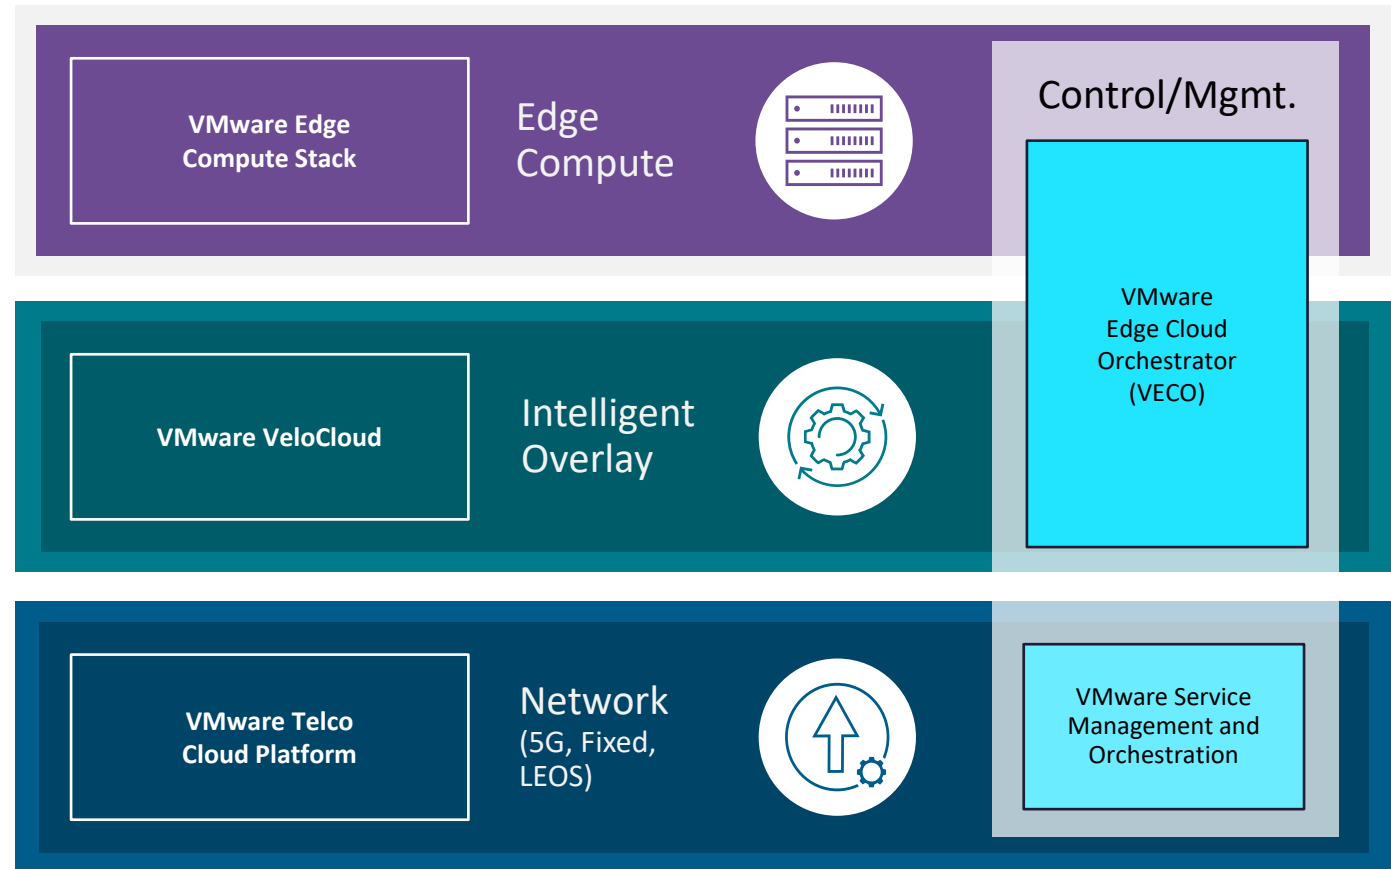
VMware Edge Compute Stack

Edge Compute

Control/Mgmt.

VMware Edge Cloud Orchestrator (VECO)

VMware VeloCloud

Intelligent Overlay

VMware Telco Cloud Platform

Network (5G, Fixed, LEOS)

VMware Service Management and Orchestration